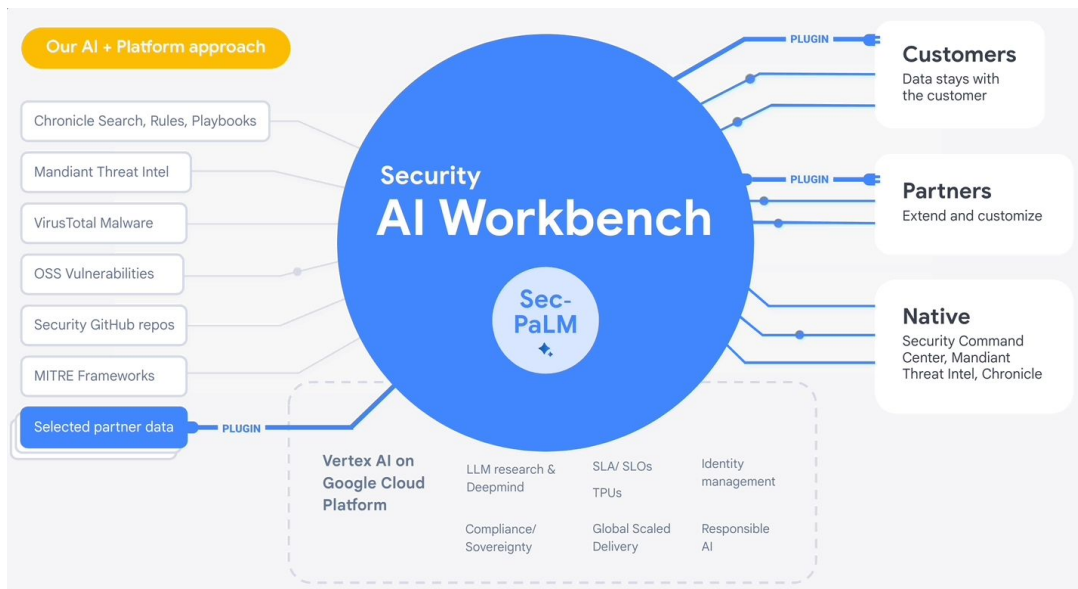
Our AI + Platform approach

Chronicle Search, Rules, Playbooks

Mandiant Threat Intel

VirusTotal Malware

OSS Vulnerabilities

Security GitHub repos

MITRE Frameworks

Selected partner data

PLUGIN

Security
AI Workbench

Sec-PaLM

PLUGIN

Customers
Data stays with the customer

PLUGIN

Partners
Extend and customize

Native
Security Command Center, Mandiant Threat Intel, Chronicle

Vertex AI on Google Cloud Platform

LLM research & Deepmind

SLA/ SLOs

TPUs

Identity management

Compliance/ Sovereignty

Global Scaled Delivery

Responsible AI